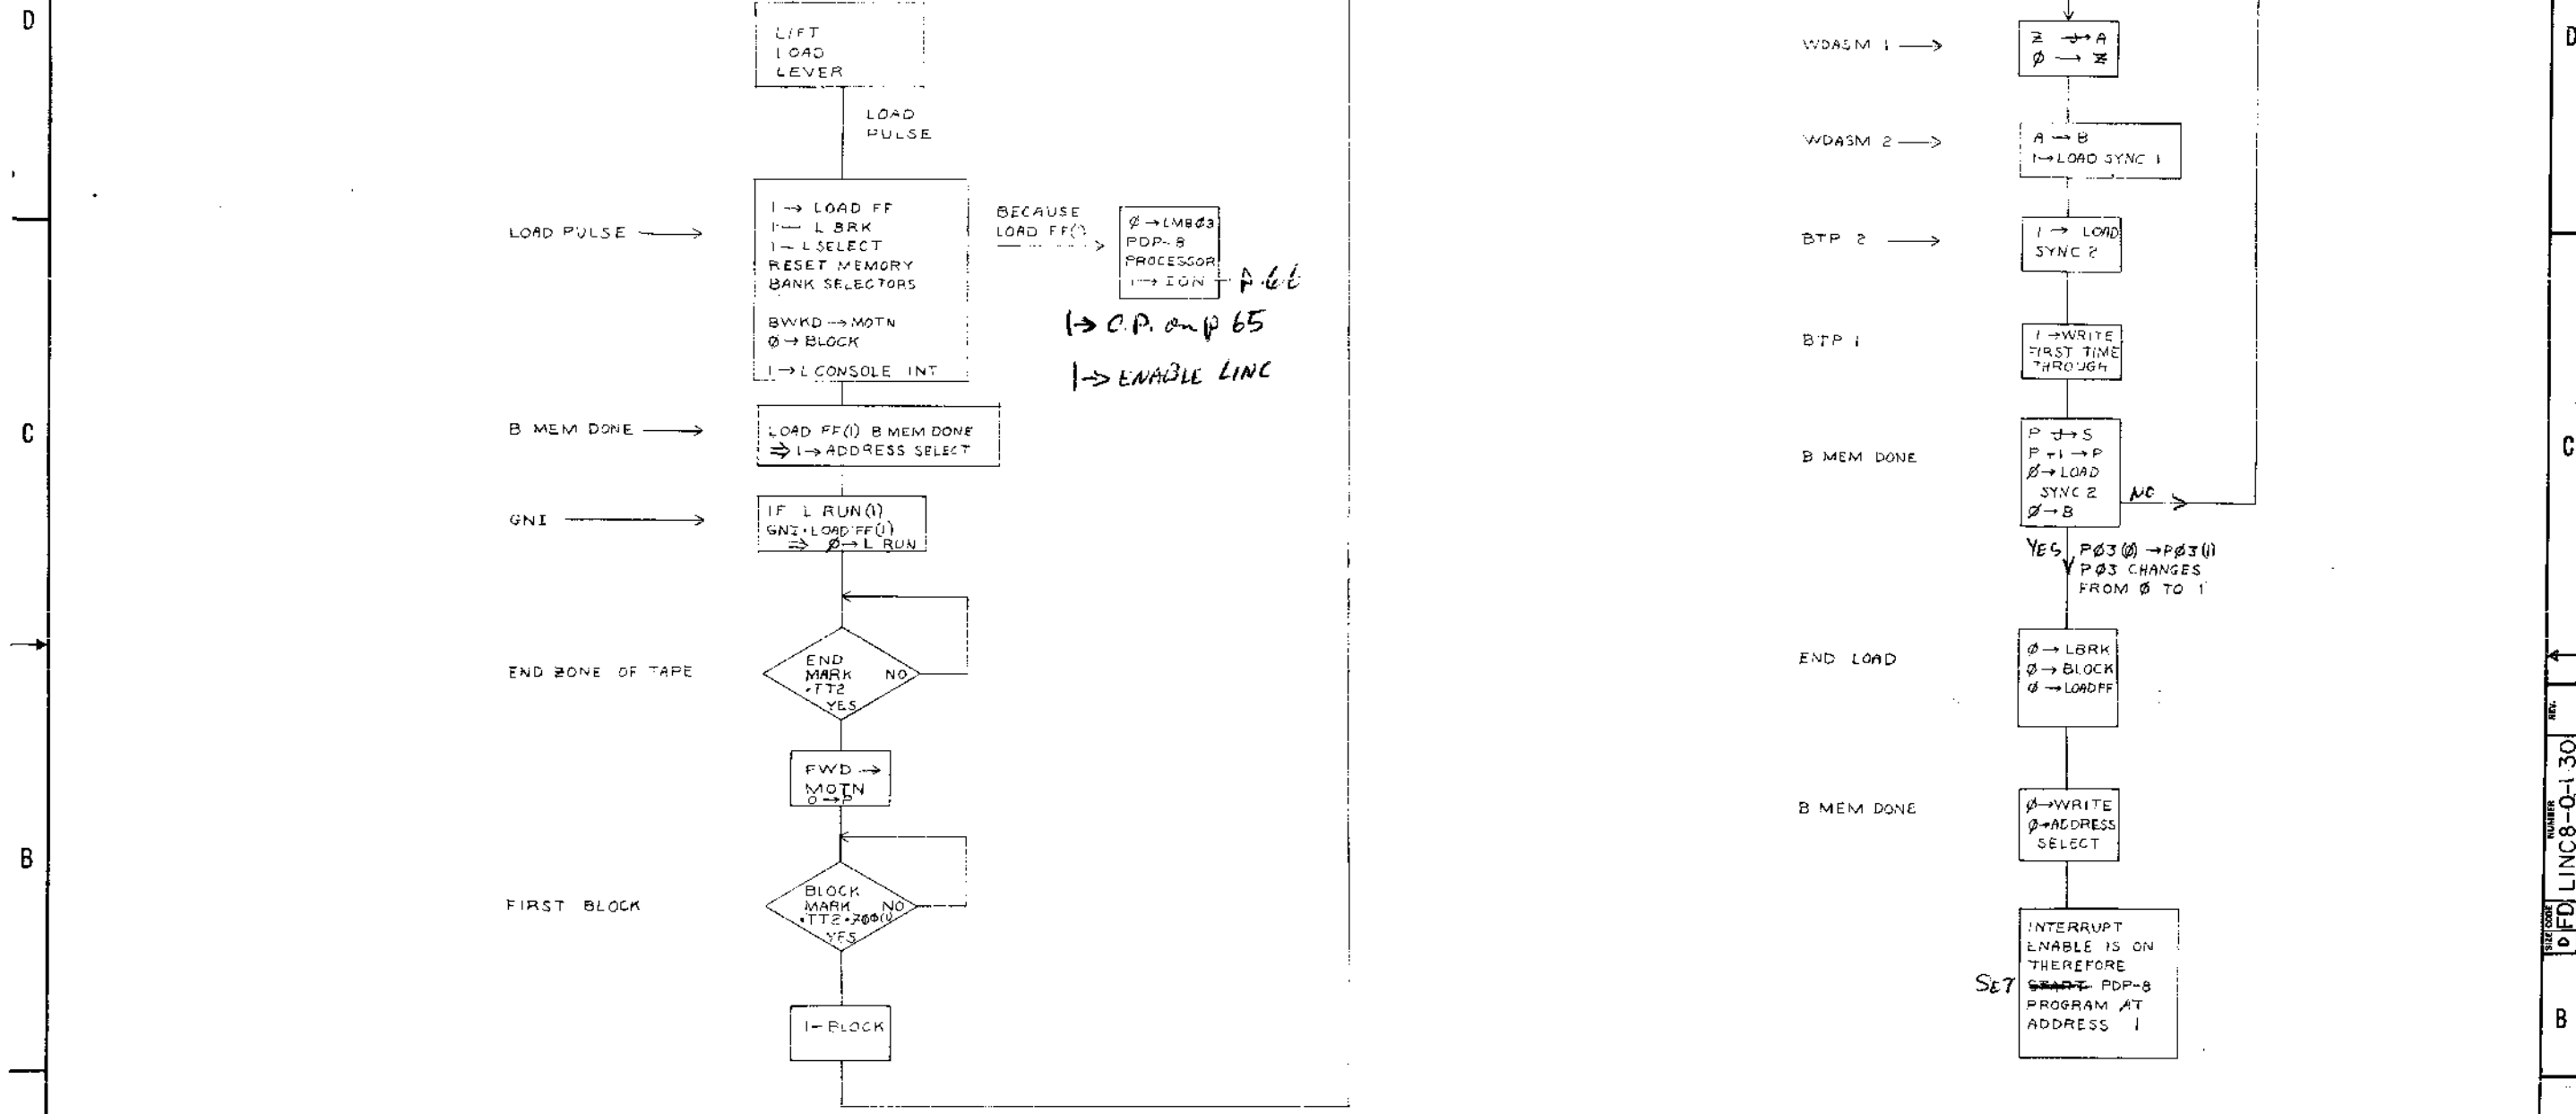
D

LIFT
LOAD
LEVER

LOAD
PULSE

LOAD PULSE ⟶

1 → LOAD FF
1 → L BRK
1 → L SELECT
RESET MEMORY
BANK SELECTORS

BWKD → MOTN
$\emptyset$ → BLOCK

1 → L CONSOLE INT

BECAUSE
LOAD FF(1)

$\emptyset$ → LMB$\emptyset$3
PDP-8
PROCESSOR
1 → ION

P.66

1 → C.P. on p 65

1 → ENABLE LINC

C

B MEM DONE ⟶

LOAD FF(1) B MEM DONE
⇒ 1 → ADDRESS SELECT

GNI ⟶

IF L RUN(1)
GNI · LOAD FF(1)
⇒ $\emptyset$ → L RUN

END ZONE OF TAPE

END
MARK
·TT2
NO
YES

FWD →
MOTN
0 → P

B

FIRST BLOCK

BLOCK
MARK
·TT2 · 7$\emptyset\emptyset$(1)
NO
YES

1 → BLOCK

WDASM 1 ⟶

Z → A
$\emptyset$ → Z

WDASM 2 ⟶

A → B
1 → LOAD SYNC 1

BTP 2 ⟶

1 → LOAD
SYNC 2

BTP 1

1 → WRITE
FIRST TIME
THROUGH

B MEM DONE

P → S
P + 1 → P
$\emptyset$ → LOAD
SYNC 2
$\emptyset$ → B

NO

YES

P$\emptyset$3($\emptyset$) → P$\emptyset$3(1)
P$\emptyset$3 CHANGES
FROM $\emptyset$ TO 1

END LOAD

$\emptyset$ → LBRK
$\emptyset$ → BLOCK
$\emptyset$ → LOAD FF

B MEM DONE

$\emptyset$ → WRITE
$\emptyset$ → ADDRESS
SELECT

INTERRUPT
ENABLE IS ON
THEREFORE
SET ~~START~~ PDP-8
PROGRAM AT
ADDRESS 1

D

C

B

SIZE D CODE FD NUMBER LINC8-0-130 REV.